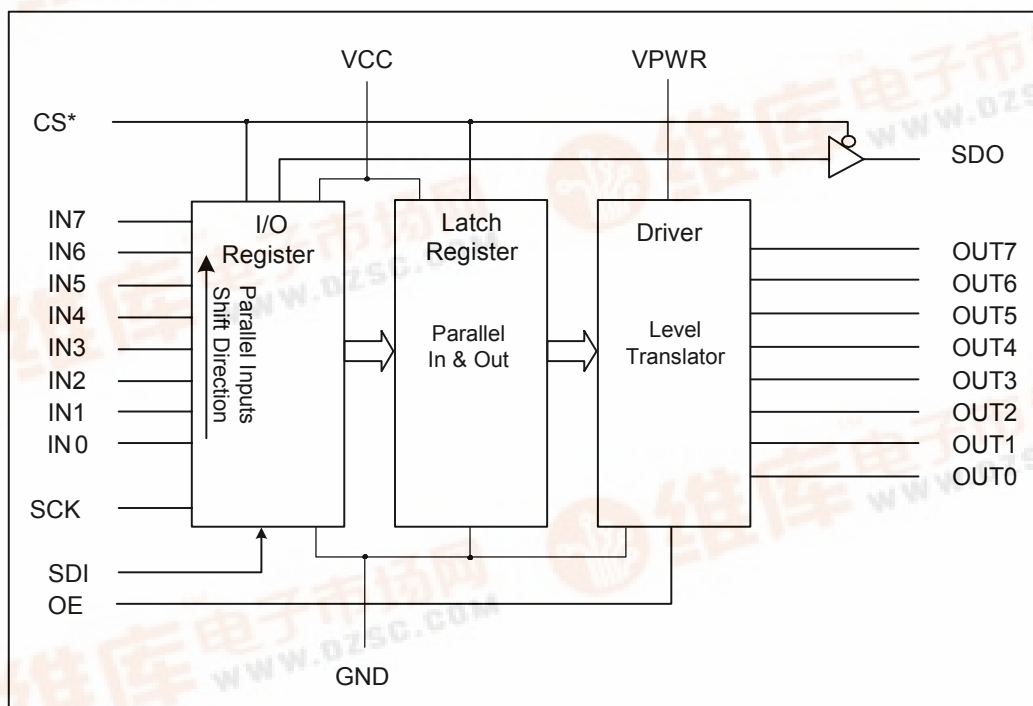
VCC

VPWR

CS*

SDO

IN7

IN6

IN5

IN4

IN3

IN2

IN1

IN 0

SCK

SDI

OE

I/O Register

Parallel Inputs Shift Direction

Latch Register

Parallel In & Out

Driver

Level Translator

OUT7

OUT6

OUT5

OUT4

OUT3

OUT2

OUT1

OUT0

GND